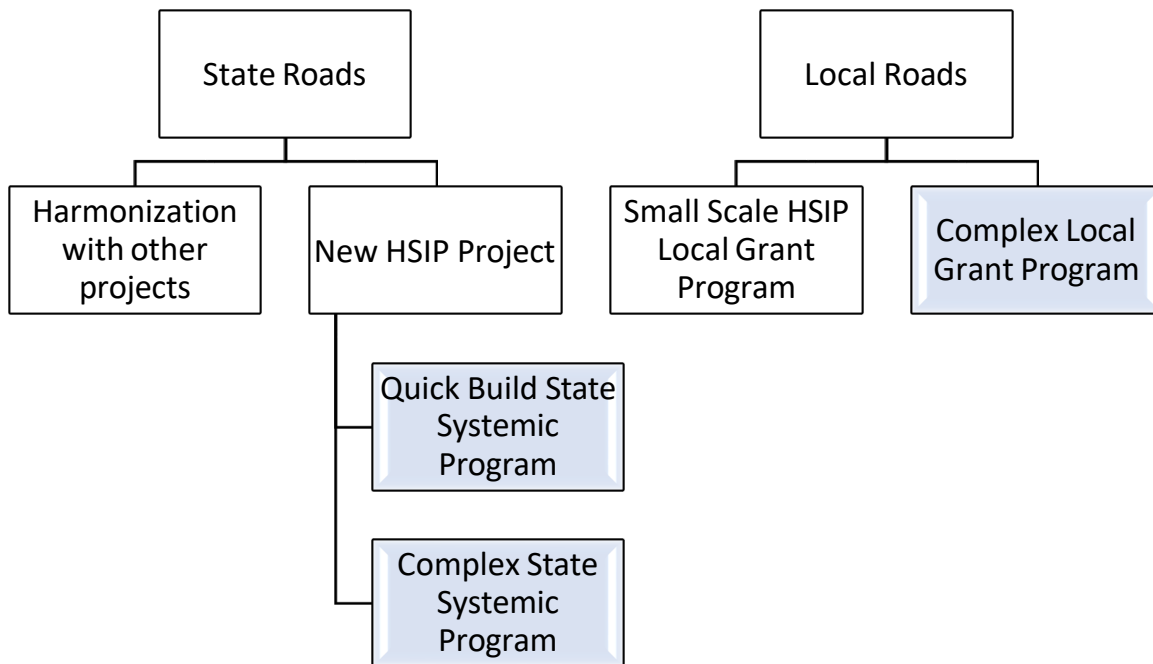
State Roads

Harmonization with other projects

New HSIP Project

Quick Build State Systemic Program

Complex State Systemic Program

Local Roads

Small Scale HSIP Local Grant Program

Complex Local Grant Program